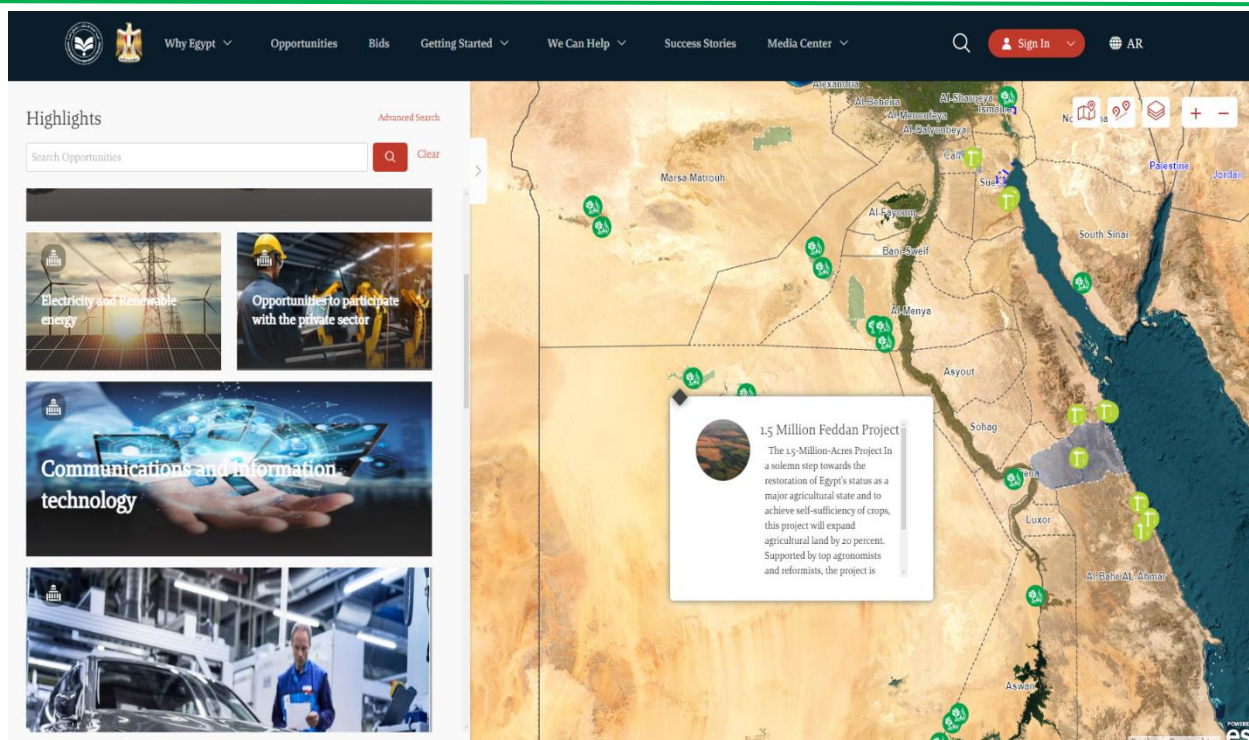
Why Egypt Opportunities Bids Getting Started We Can Help Success Stories Media Center Sign In AR

Highlights

Advanced Search

Search Opportunities

Clear

Electricity and Renewable energy

Opportunities to participate with the private sector

Communications and Information technology

Alexandria
Al-Beheira
Al-Sharqeya
Ismailia
Al-Menoufeya
Al-Qalyoubeya
Cairo
Suez
Marsa Matrouh
Al-Fayoum
Bani-Sweif
Palestine
Jordan
South Sinai
Al-Menya
Asyout
Sohag
Qena
Luxor
Al-Bahr Al-Ahmar
Aswan

1.5 Million Feddan Project

The 1.5-Million-Acres Project In a solemn step towards the restoration of Egypt's status as a major agricultural state and to achieve self-sufficiency of crops, this project will expand agricultural land by 20 percent. Supported by top agronomists and reformists, the project is